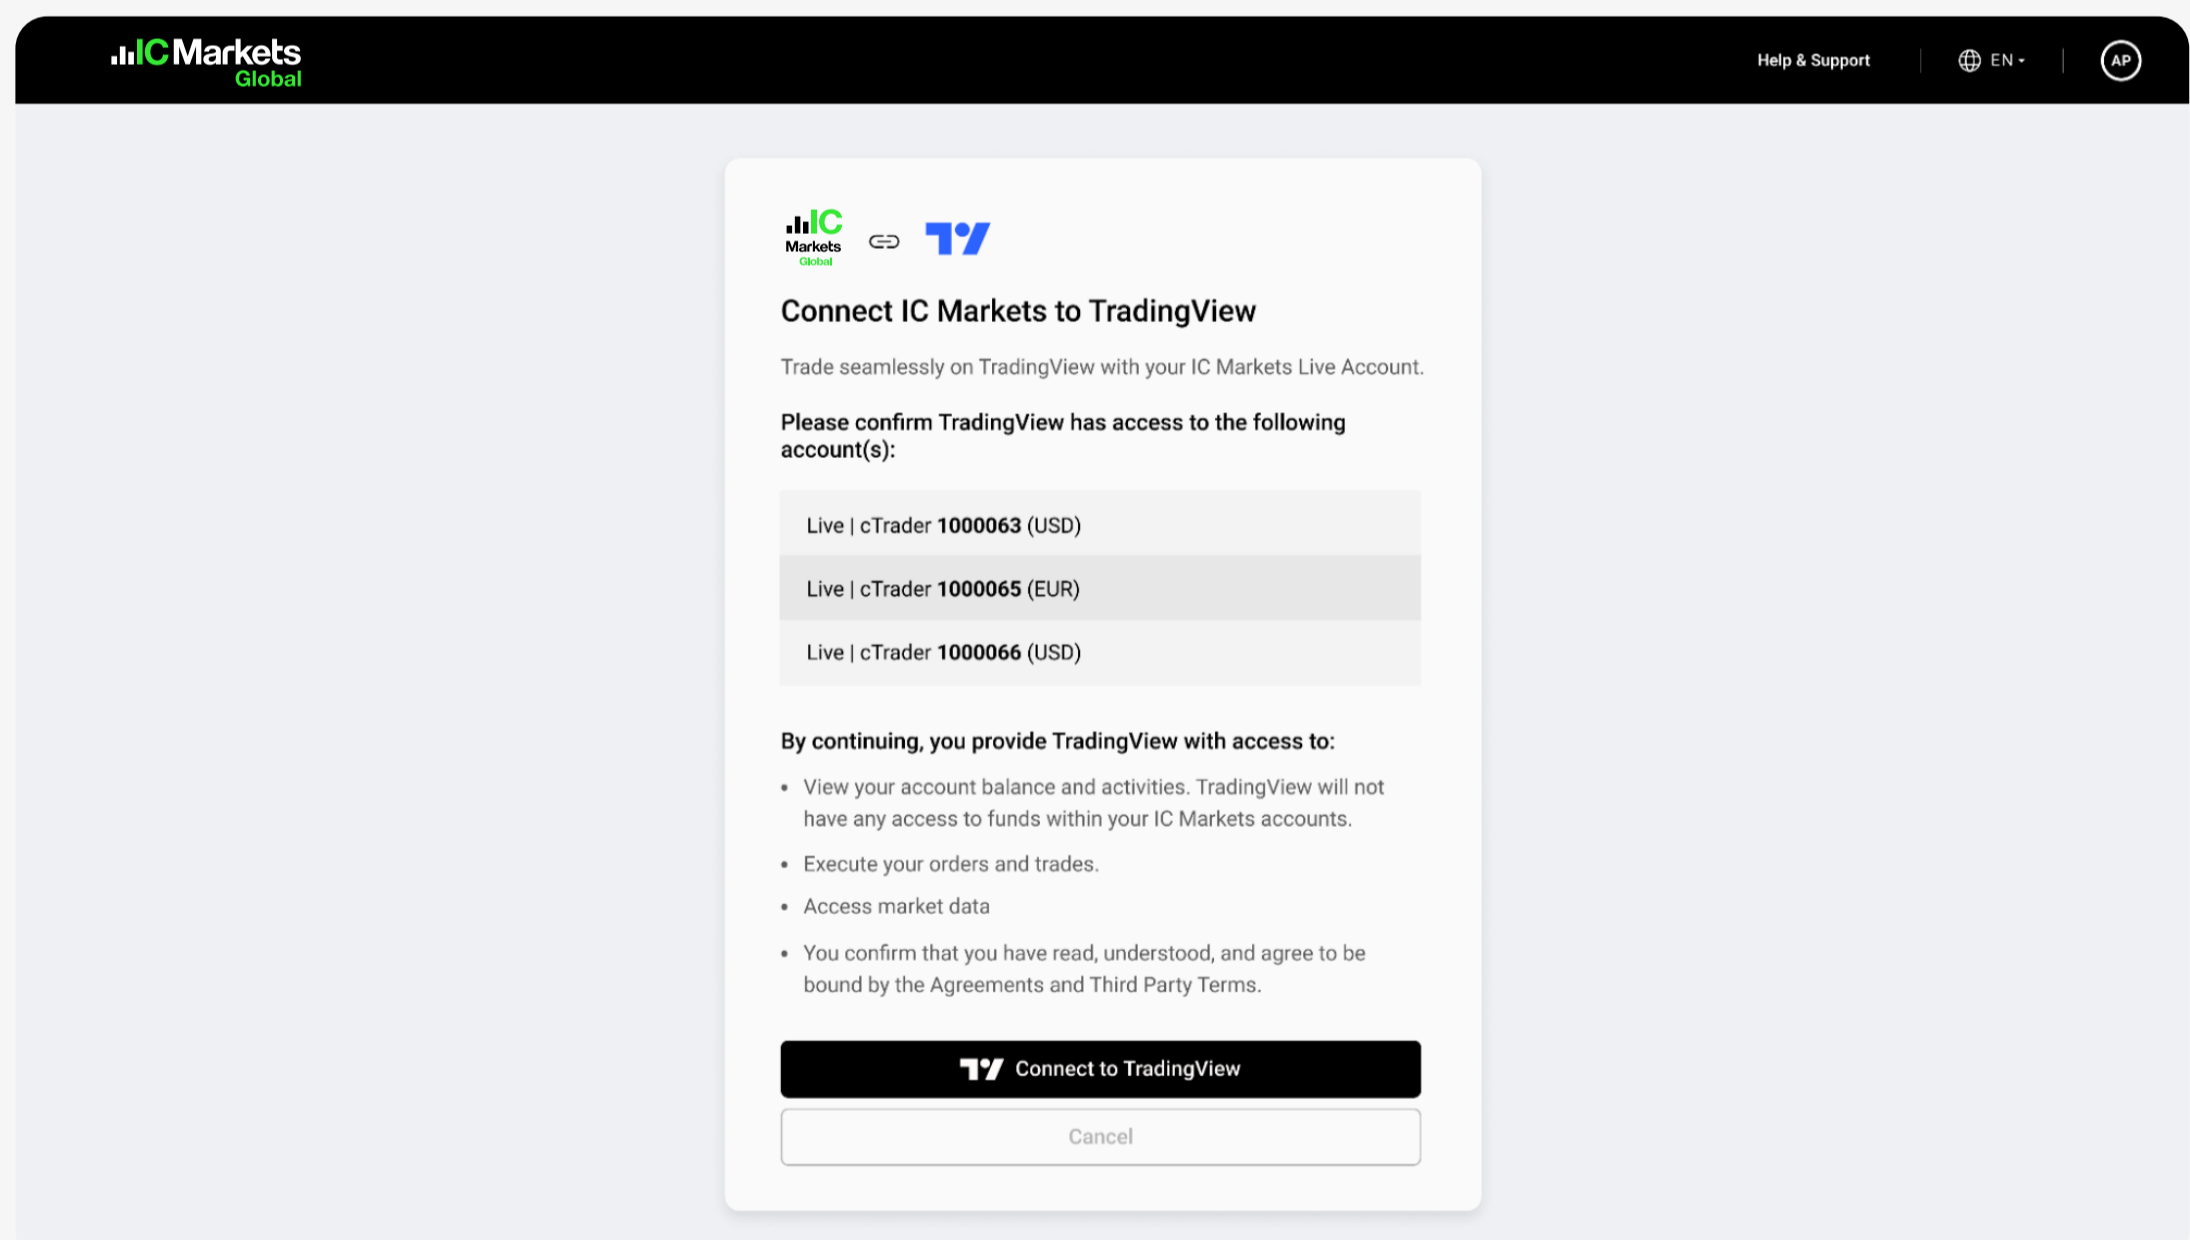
IC Markets Global

Help & Support

EN

AP

IC Markets Global

Connect IC Markets to TradingView

Trade seamlessly on TradingView with your IC Markets Live Account.

Please confirm TradingView has access to the following account(s):

Live | cTrader **1000063** (USD)

Live | cTrader **1000065** (EUR)

Live | cTrader **1000066** (USD)

By continuing, you provide TradingView with access to:

- View your account balance and activities. TradingView will not have any access to funds within your IC Markets accounts.
- Execute your orders and trades.
- Access market data
- You confirm that you have read, understood, and agree to be bound by the Agreements and Third Party Terms.

Connect to TradingView

Cancel